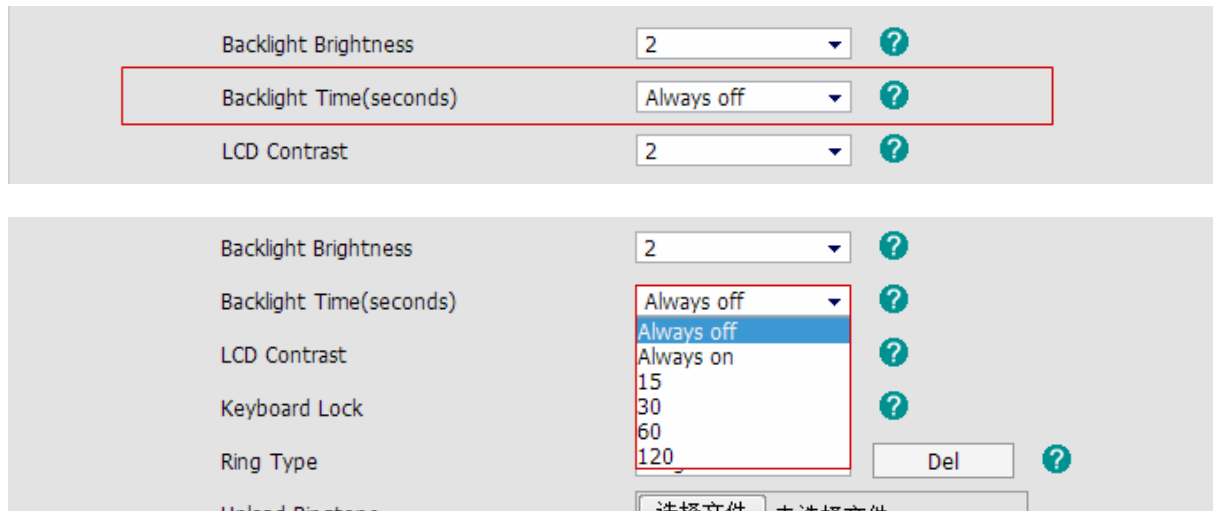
Backlight Brightness 2

Backlight Time(seconds) Always off

LCD Contrast 2

Backlight Brightness 2

Backlight Time(seconds) Always off

Always off
Always on
15
30
60
120

LCD Contrast

Keyboard Lock

Ring Type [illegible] Del

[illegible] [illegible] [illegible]